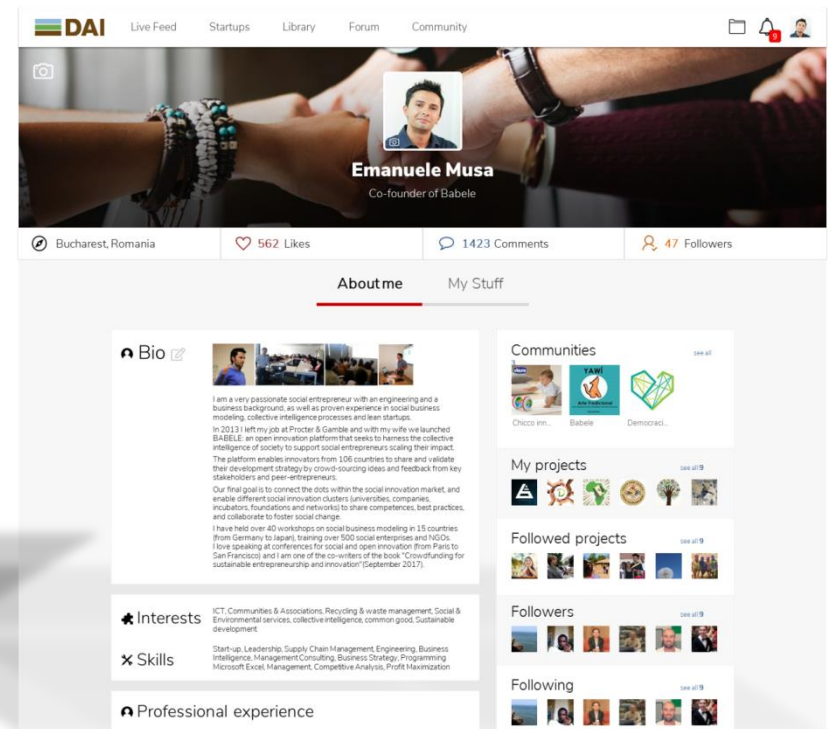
DAI

Live Feed Startups Library Forum Community

9

Emanuele Musa

Co-founder of Babele

Bucharest, Romania

562 Likes

1423 Comments

47 Followers

About me My Stuff

Bio

I am a very passionate social entrepreneur with an engineering and a business background, as well as proven experience in social business modeling, collective intelligence processes and lean startups.

In 2013 I left my job at Procter & Gamble and with my wife we launched BABELE: an open innovation platform that seeks to harness the collective intelligence of society to support social entrepreneurs scaling their impact.

The platform enables innovators from 106 countries to share and validate their development strategy by crowd-sourcing ideas and feedback from key stakeholders and peer-entrepreneurs.

Our final goal is to connect the dots within the social innovation market, and enable different social innovation clusters (universities, companies, incubators, foundations and networks) to share competences, best practices, and collaborate to foster social change.

I have held over 40 workshops on social business modeling in 15 countries (from Germany to Japan), training over 500 social enterprises and NGOs.

I love speaking at conferences for social and open innovation (from Paris to San Francisco) and I am one of the co-writers of the book "Crowdfunding for sustainable entrepreneurship and innovation"(September 2017).

Interests

ICT, Communities & Associations, Recycling & waste management, Social & Environmental services, collective intelligence, common good, Sustainable development

Skills

Start-up, Leadership, Supply Chain Management, Engineering, Business Intelligence, Management Consulting, Business Strategy, Programming Microsoft Excel, Management, Competitive Analysis, Profit Maximization

Professional experience

Communities see all

Chicco inn... Babele Democraci...

My projects see all 9

Followed projects see all 9

Followers see all 9

Following see all 9